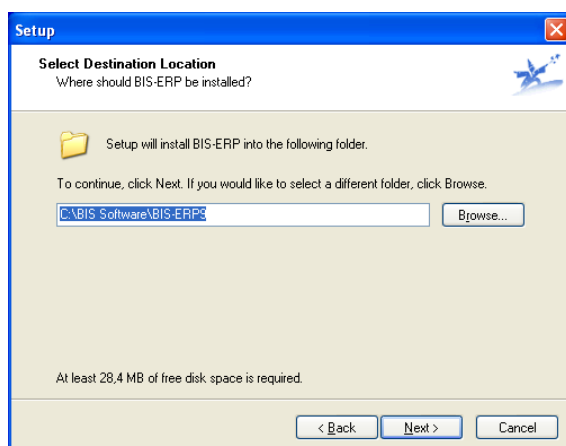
Setup

Select Destination Location
Where should BIS-ERP be installed?

Setup will install BIS-ERP into the following folder.

To continue, click Next. If you would like to select a different folder, click Browse.

C:\BIS Software\BIS-ERP9

Browse...

At least 28,4 MB of free disk space is required.

< Back

Next >

Cancel